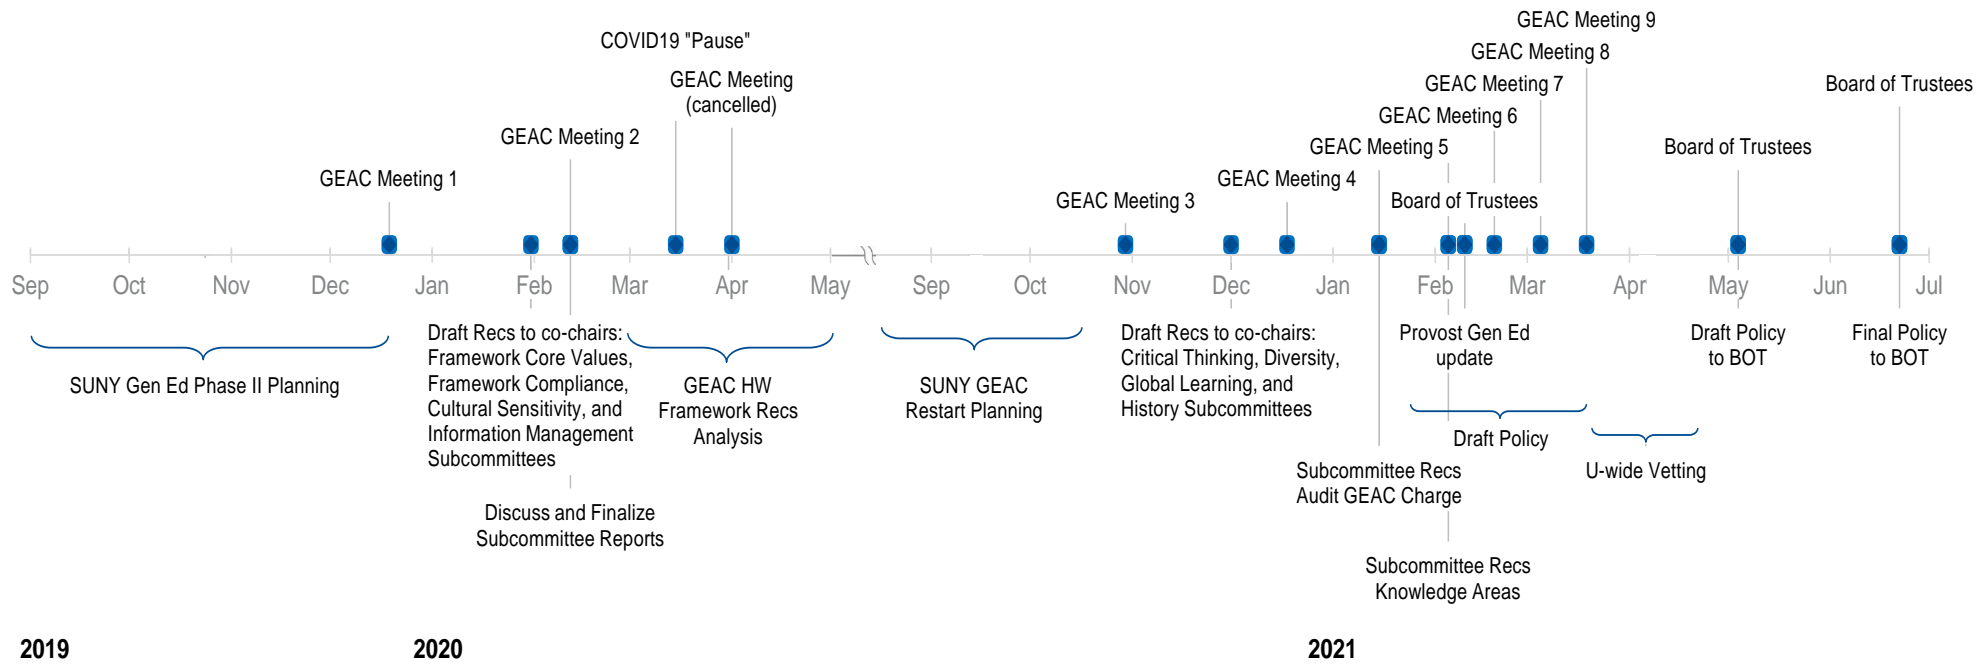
GEAC Meeting 9

GEAC Meeting 8

COVID19 "Pause"

GEAC Meeting 7

Board of Trustees

GEAC Meeting (cancelled)

GEAC Meeting 6

GEAC Meeting 2

GEAC Meeting 5

Board of Trustees

GEAC Meeting 1

GEAC Meeting 4

GEAC Meeting 3

Board of Trustees

Sep Oct Nov Dec Jan Feb Mar Apr May Sep Oct Nov Dec Jan Feb Mar Apr May Jun Jul

SUNY Gen Ed Phase II Planning

Draft Recs to co-chairs: Framework Core Values, Framework Compliance, Cultural Sensitivity, and Information Management Subcommittees

GEAC HW Framework Recs Analysis

SUNY GEAC Restart Planning

Draft Recs to co-chairs: Critical Thinking, Diversity, Global Learning, and History Subcommittees

Provost Gen Ed update

Draft Policy to BOT

Final Policy to BOT

Draft Policy

U-wide Vetting

Subcommittee Recs Audit GEAC Charge

Discuss and Finalize Subcommittee Reports

Subcommittee Recs Knowledge Areas

2019

2020

2021